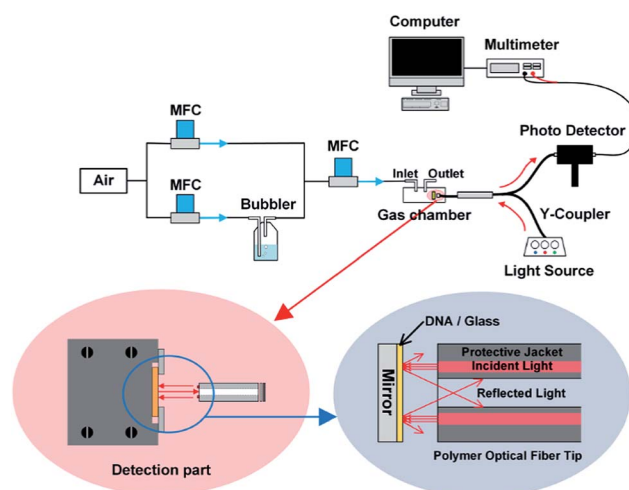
Computer

Multimeter

Photo Detector

MFC

MFC

MFC

Air

Bubbler

Inlet

Outlet

Gas chamber

Y-Coupler

Light Source

DNA / Glass

Mirror

Protective Jacket

Incident Light

Reflected Light

Detection part

Polymer Optical Fiber Tip